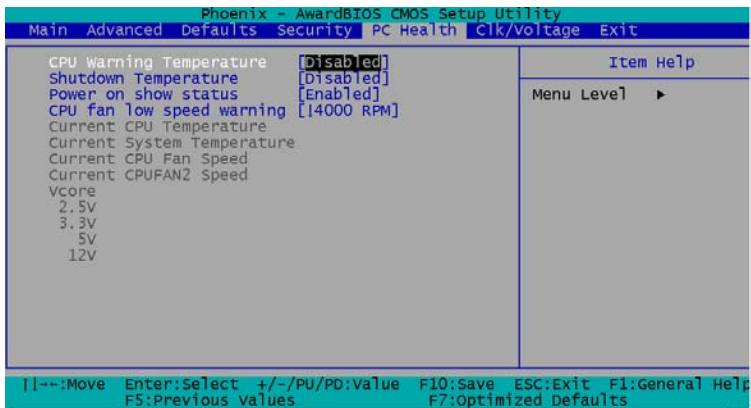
Phoenix - AwardBIOS CMOS Setup Utility

Main Advanced Defaults Security PC Health Clk/Voltage Exit

| | | |
|---|---|---|
| CPU Warning Temperature | [Disabled] | Item Help |
| Shutdown Temperature | [Disabled] | Menu Level ▸ |
| Power on show status | [Enabled] | |
| CPU fan low speed warning | [|4000 RPM] | |
| Current CPU Temperature | | |
| Current System Temperature | | |
| Current CPU Fan Speed | | |
| Current CPUFAN2 Speed | | |
| Vcore | | |
| 2.5V | | |
| 3.3V | | |
| 5V | | |
| 12V | | |

||--:Move Enter:Select +/-/PU/PD:Value F10:Save ESC:Exit F1:General Help
F5:Previous Values F7:Optimized Defaults